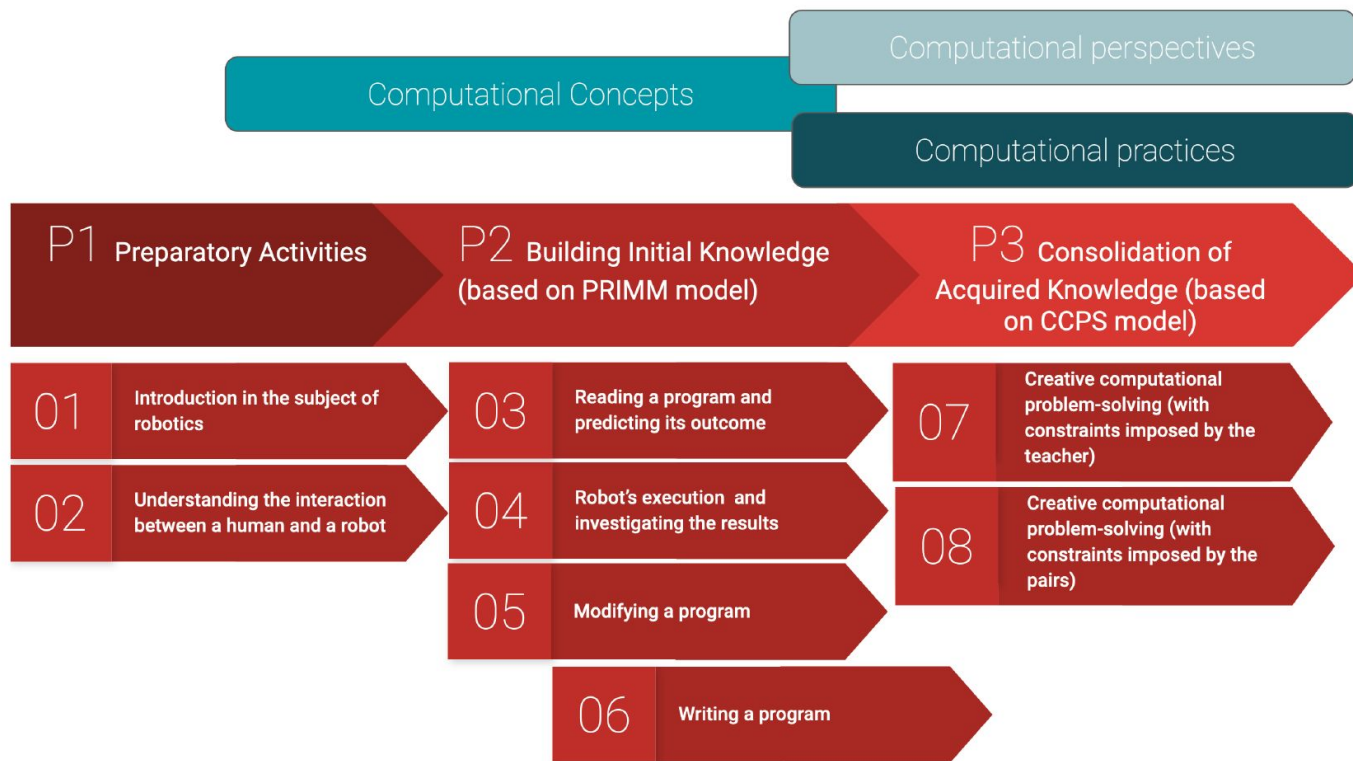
Computational perspectives

Computational Concepts

Computational practices

P1 Preparatory Activities

P2 Building Initial Knowledge (based on PRIMM model)

P3 Consolidation of Acquired Knowledge (based on CCPS model)

01 Introduction in the subject of robotics

02 Understanding the interaction between a human and a robot

03 Reading a program and predicting its outcome

04 Robot's execution and investigating the results

05 Modifying a program

06 Writing a program

07 Creative computational problem-solving (with constraints imposed by the teacher)

08 Creative computational problem-solving (with constraints imposed by the pairs)